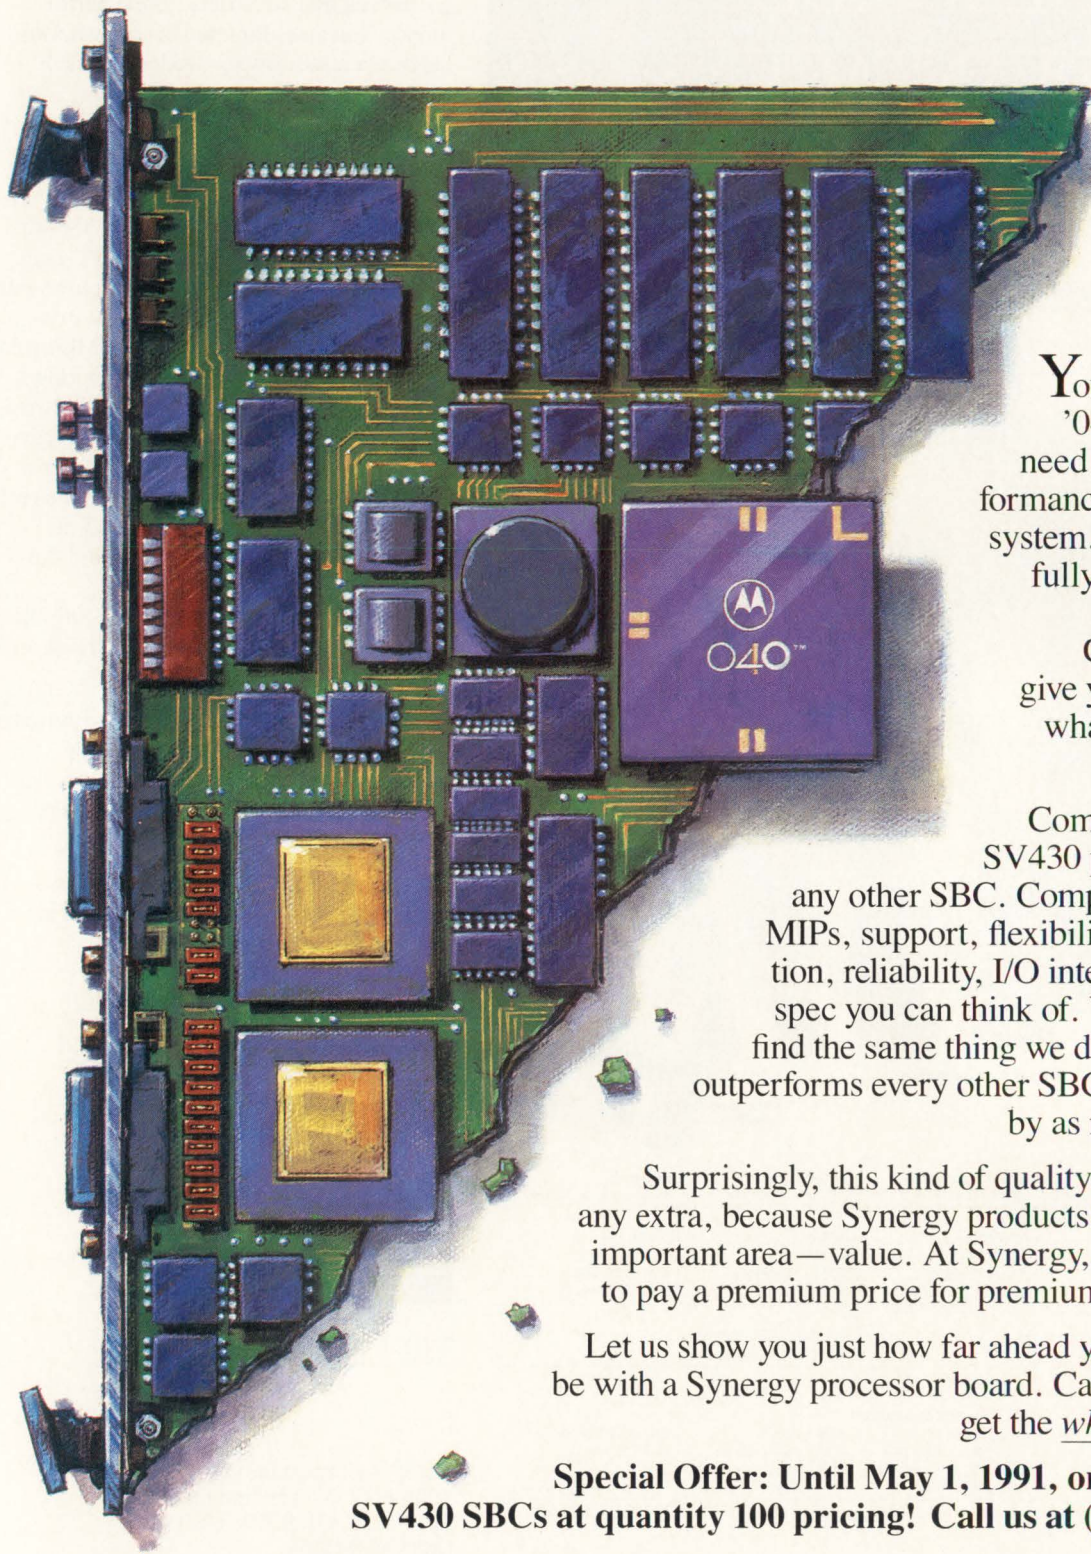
040™

Yo
'0
need
formanc
system.
fully

C
give y
wha

Com
SV430
any other SBC. Comp
MIPs, support, flexibili
tion, reliability, I/O inte
spec you can think of.
find the same thing we d
outperforms every other SB
by as

Surprisingly, this kind of quality
any extra, because Synergy products
important area—value. At Synergy,
to pay a premium price for premium

Let us show you just how far ahead y
be with a Synergy processor board. Ca
get the wh

Special Offer: Until May 1, 1991, o
SV430 SBCs at quantity 100 pricing! Call us at